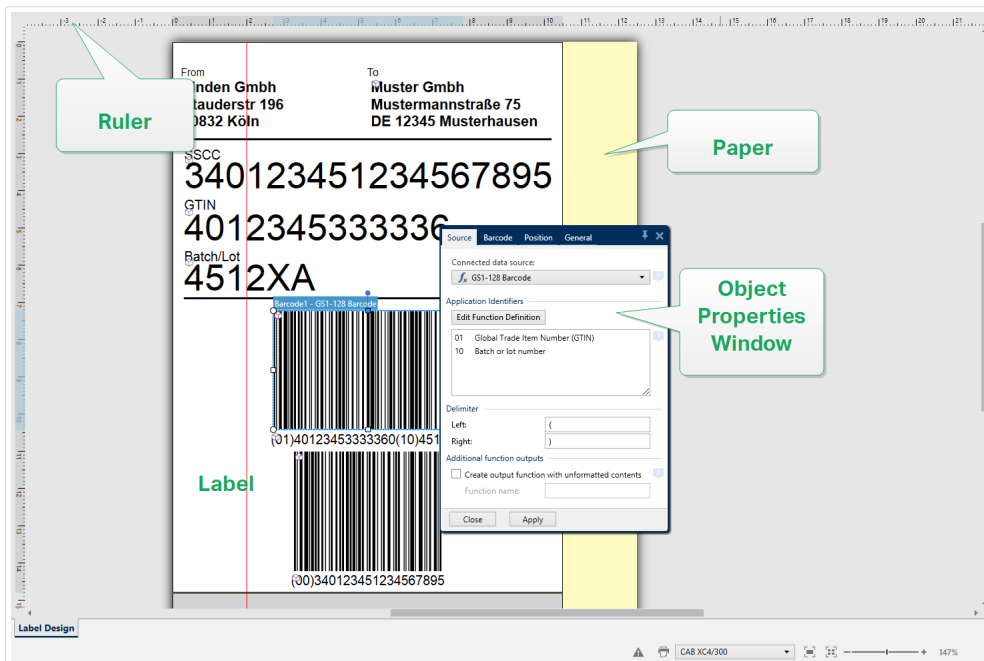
Ruler

From
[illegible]nden Gmbh
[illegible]tauderstr 196
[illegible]0832 Köln

To
Muster Gmbh
Mustermannstraße 75
DE 12345 Musterhausen

Paper

SSCC
340123451234567895
GTIN
4012345333336
Batch/Lot
4512XA

Barcode1 - GS1-128 Barcode
(01)40123453333360(10)451

Label

(00)340123451234567895

Source Barcode Position General

Connected data source:
GS1-128 Barcode

Application Identifiers
Edit Function Definition
01 Global Trade Item Number (GTIN)
10 Batch or lot number

Delimiter
Left: (
Right: )

Additional function outputs
Create output function with unformatted contents
Function name:

Close Apply

Object Properties Window

Label Design

CAB XC4/300
147%